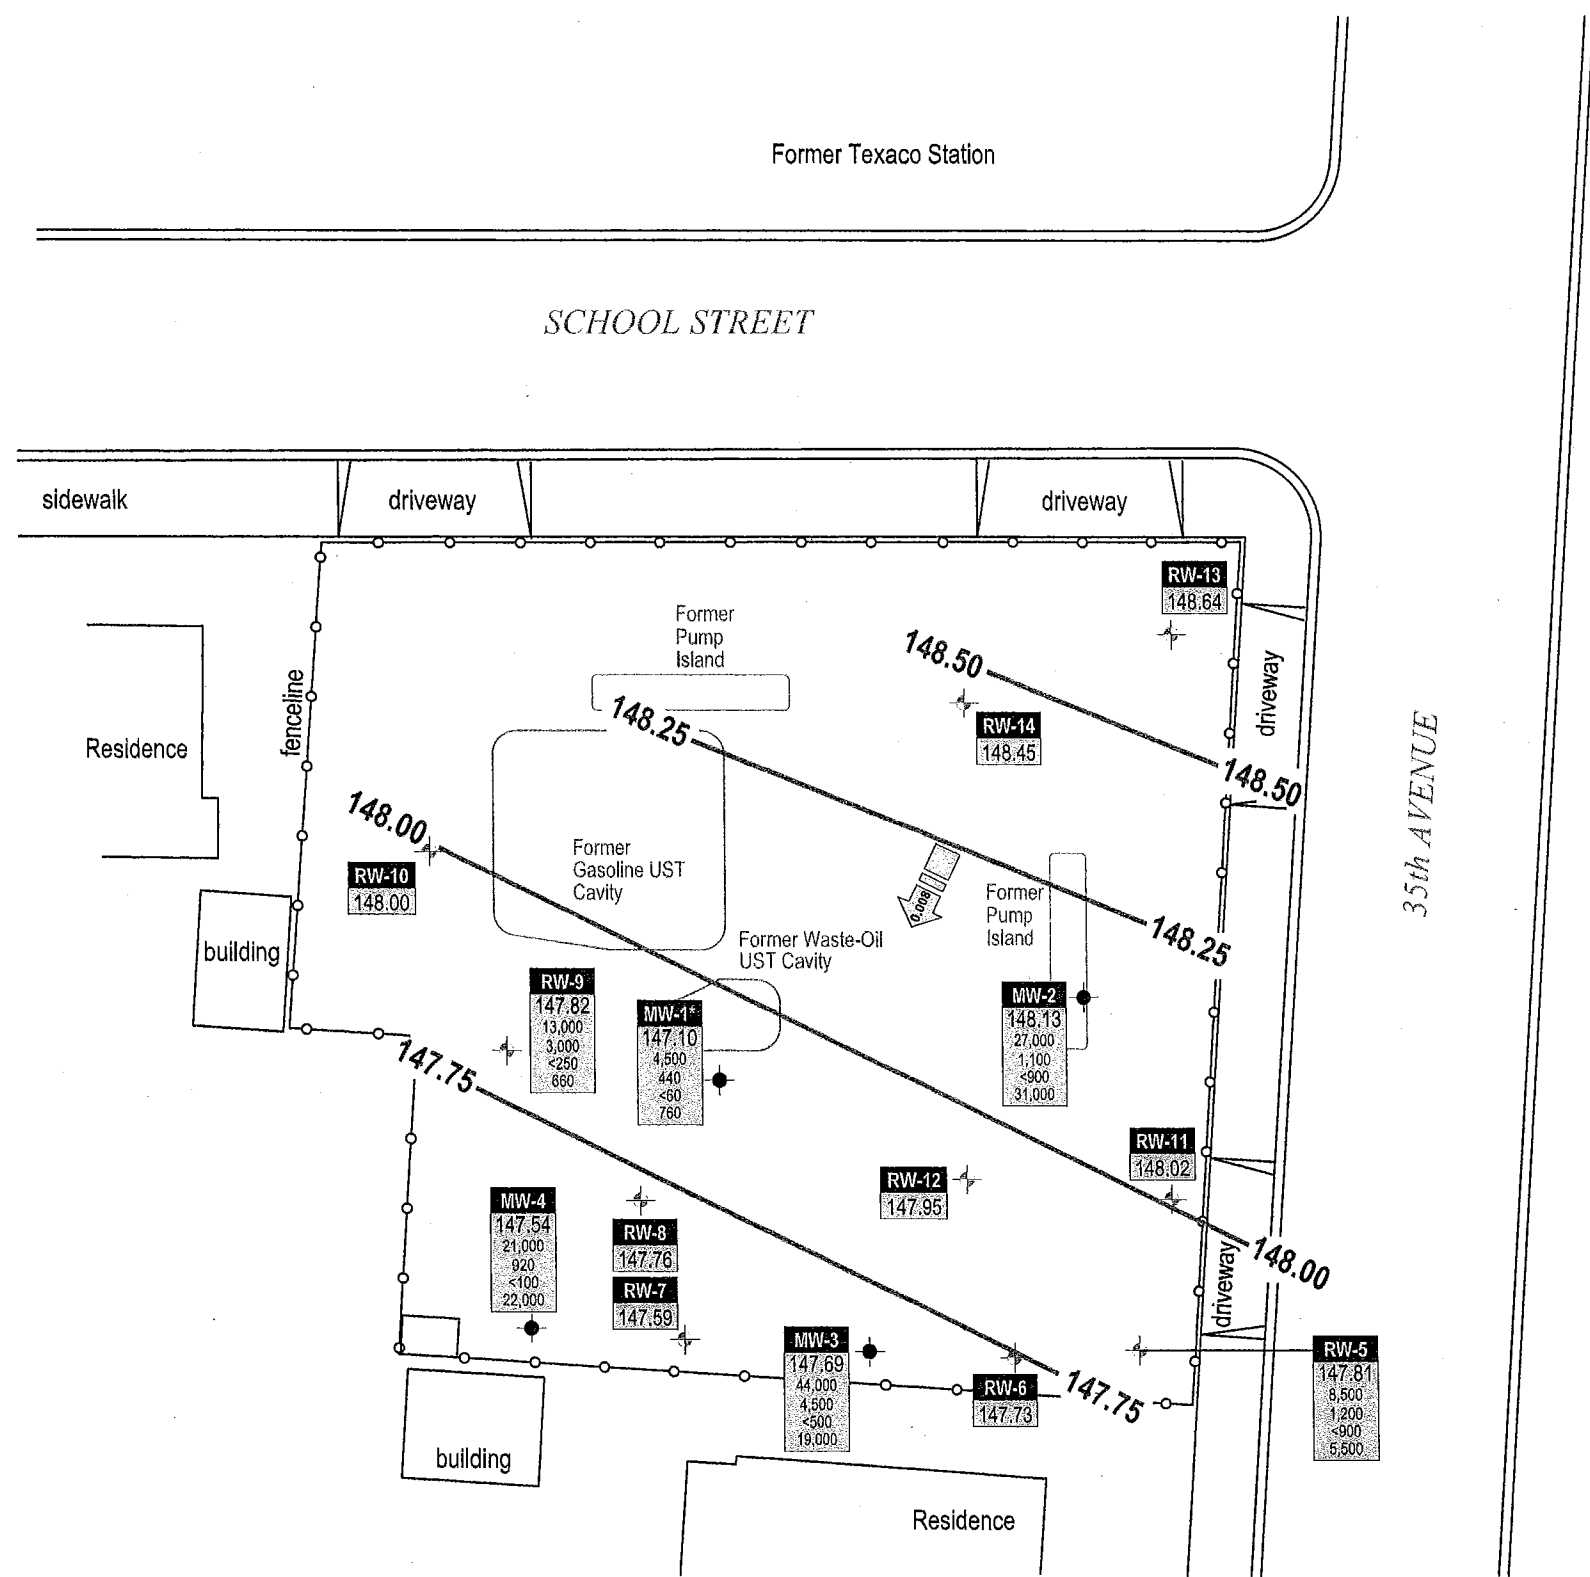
Former Texaco Station

SCHOOL STREET

sidewalk

driveway

driveway

RW-13
148.64

Former
Pump
Island

148.50

RW-14
148.45

driveway

148.25

148.50

35th AVENUE

Residence

fenceline

148.00

RW-10
148.00

Former
Gasoline UST
Cavity

0.008

Former
Pump
Island

148.25

building

Former Waste-Oil
UST Cavity

RW-9
147.82
13,000
3,000
<250
660

MW-1*
147.10
4,500
440
<60
760

MW-2
148.13
27,000
1,100
<900
31,000

147.75

RW-11
148.02

RW-12
147.95

MW-4
147.54
21,000
920
<100
22,000

RW-8
147.76

RW-7
147.59

driveway

148.00

MW-3
147.69
44,000
4,500
<500
19,000

RW-6
147.73

147.75

RW-5
147.81
8,500
1,200
<900
5,500

building

Residence